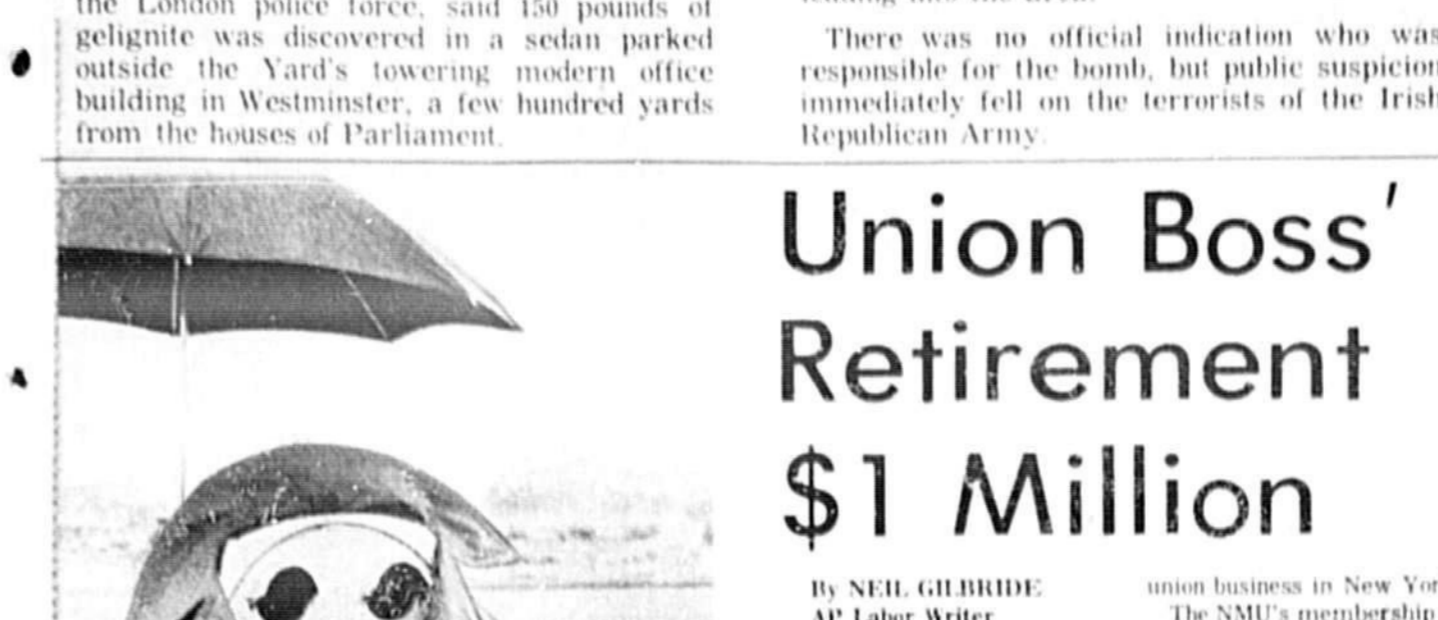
the London police force, said 150 pounds of gelignite was discovered in a sedan parked outside the Yard's towering modern office building in Westminster, a few hundred yards from the houses of Parliament.

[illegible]

There was no official indication who was responsible for the bomb, but public suspicion immediately fell on the terrorists of the Irish Republican Army.

Union Boss' Retirement $1 Million

By NEIL GILBRIDE
AP Labor Writer

union business in New Yor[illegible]
The NMU's membership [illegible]